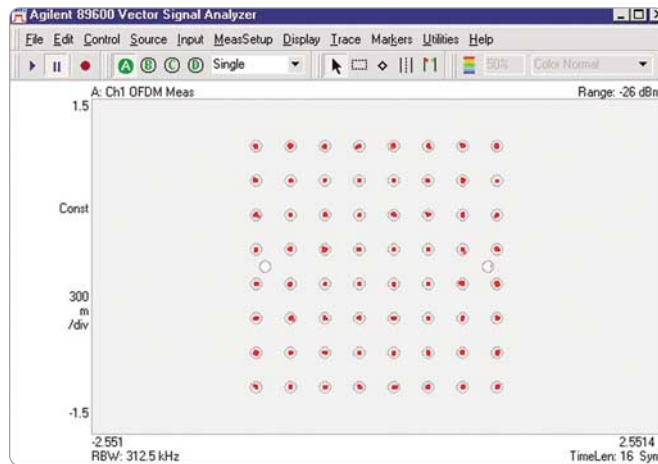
Agilent 89600 Vector Signal Analyzer

File Edit Control Source Input MeasSetup Display Trace Markers Utilities Help

A B C D Single 50% Color Normal

A: Ch1 OFDM Meas

Range: -26 dBm

1.5

Const

300 m /div

-1.5

-2.551
RBW: 312.5 kHz

2.5514
TimeLen: 16 Sym